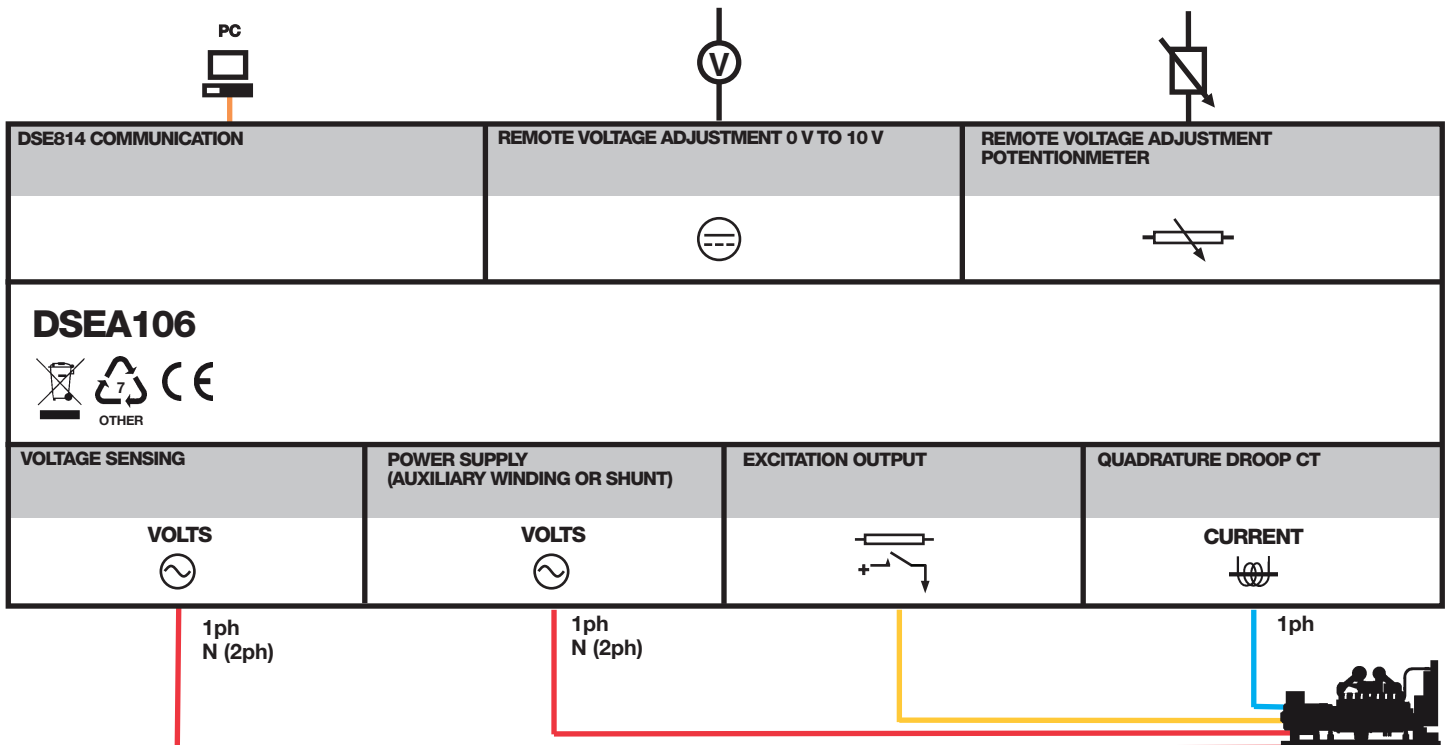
PC

V

DSE814 COMMUNICATION

REMOTE VOLTAGE ADJUSTMENT 0 V TO 10 V

REMOTE VOLTAGE ADJUSTMENT POTENTIONMETER

DSEA106

7
OTHER

CE

VOLTAGE SENSING

VOLTS

POWER SUPPLY (AUXILIARY WINDING OR SHUNT)

VOLTS

EXCITATION OUTPUT

+

QUADRATURE DROOP CT

CURRENT

1ph
N (2ph)

1ph
N (2ph)

1ph